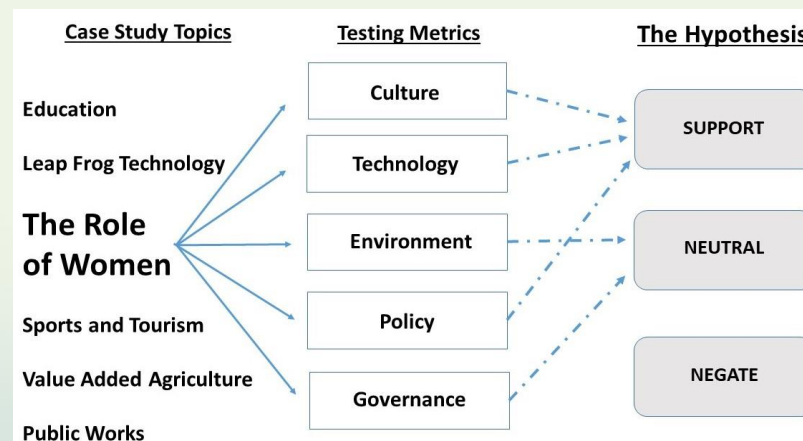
Case Study Topics

Education

Leap Frog Technology

The Role of Women

Sports and Tourism

Value Added Agriculture

Public Works

Testing Metrics

Culture

Technology

Environment

Policy

Governance

The Hypothesis

SUPPORT

NEUTRAL

NEGATE